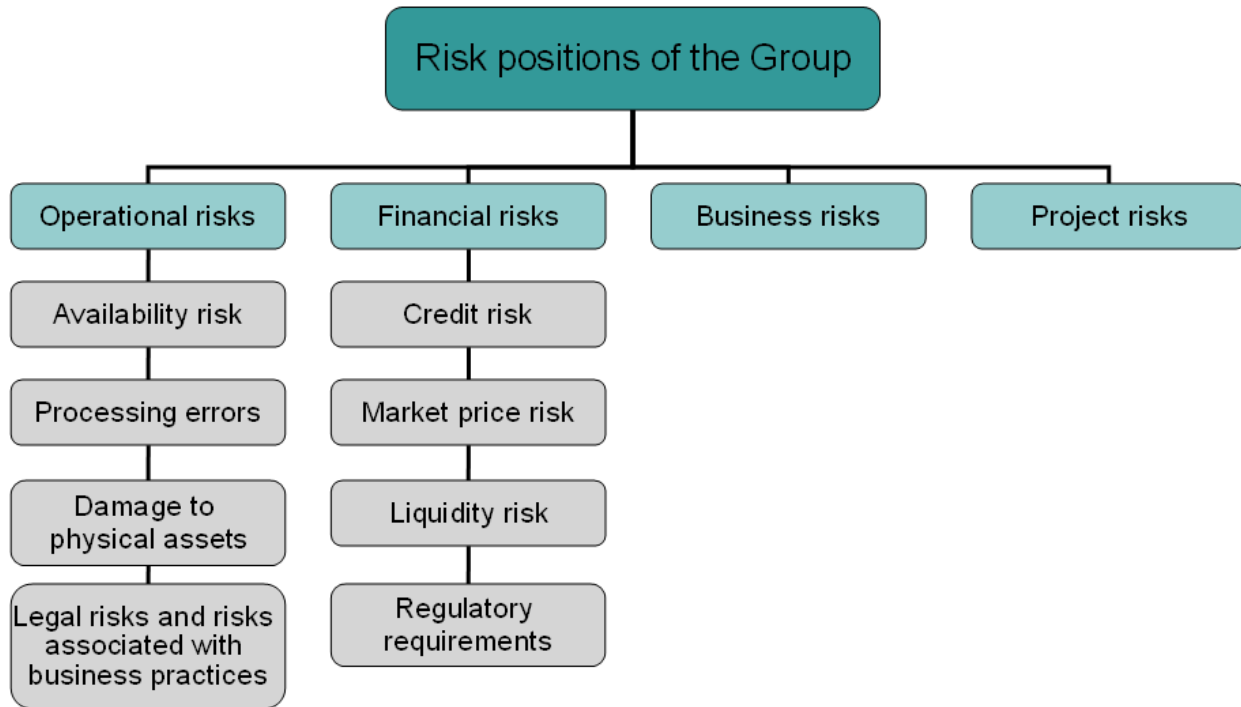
Risk positions of the Group

Operational risks

Availability risk

Processing errors

Damage to physical assets

Legal risks and risks associated with business practices

Financial risks

Credit risk

Market price risk

Liquidity risk

Regulatory requirements

Business risks

Project risks